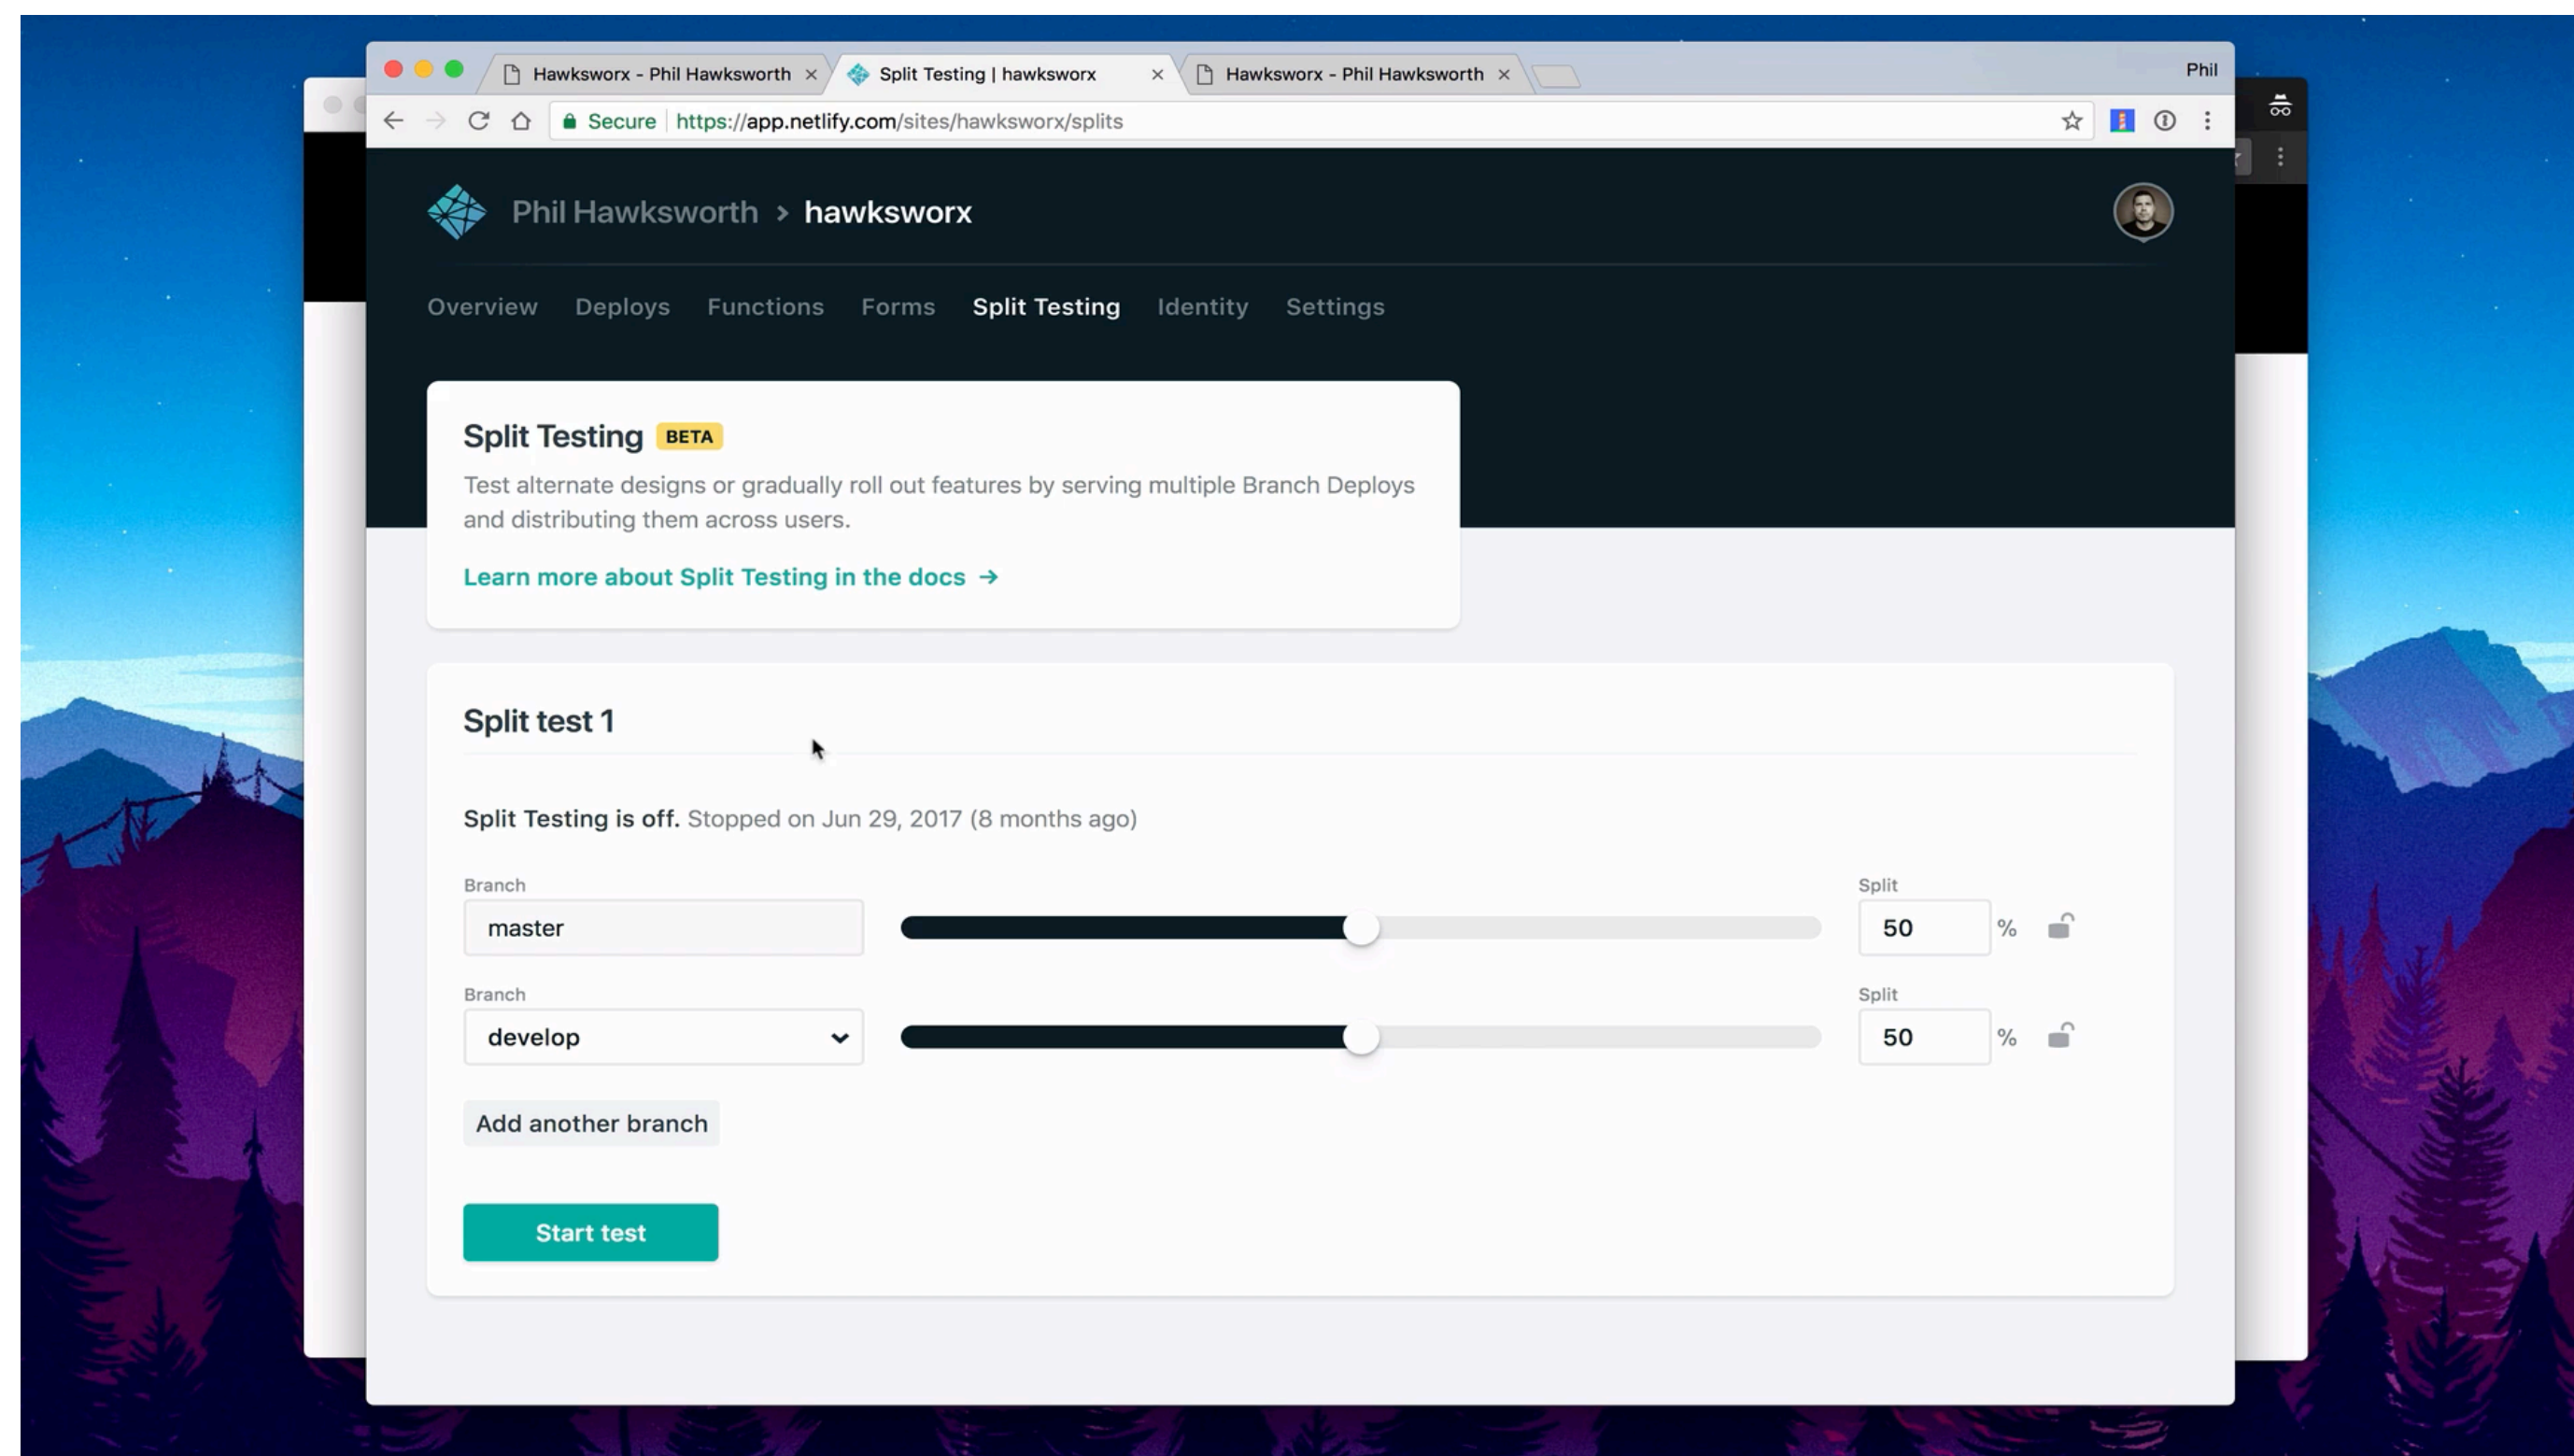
Hawksworx - Phil Hawksworth ×
Split Testing | hawksworx ×
Hawksworx - Phil Hawksworth ×
Phil

Secure https://app.netlify.com/sites/hawksworx/splits

Phil Hawksworth > hawksworx

Overview Deploys Functions Forms Split Testing Identity Settings

Split Testing BETA

Test alternate designs or gradually roll out features by serving multiple Branch Deploys and distributing them across users.

Learn more about Split Testing in the docs →

Split test 1

Split Testing is off. Stopped on Jun 29, 2017 (8 months ago)

Branch
master
Split
50 %

Branch
develop
Split
50 %

Add another branch

Start test